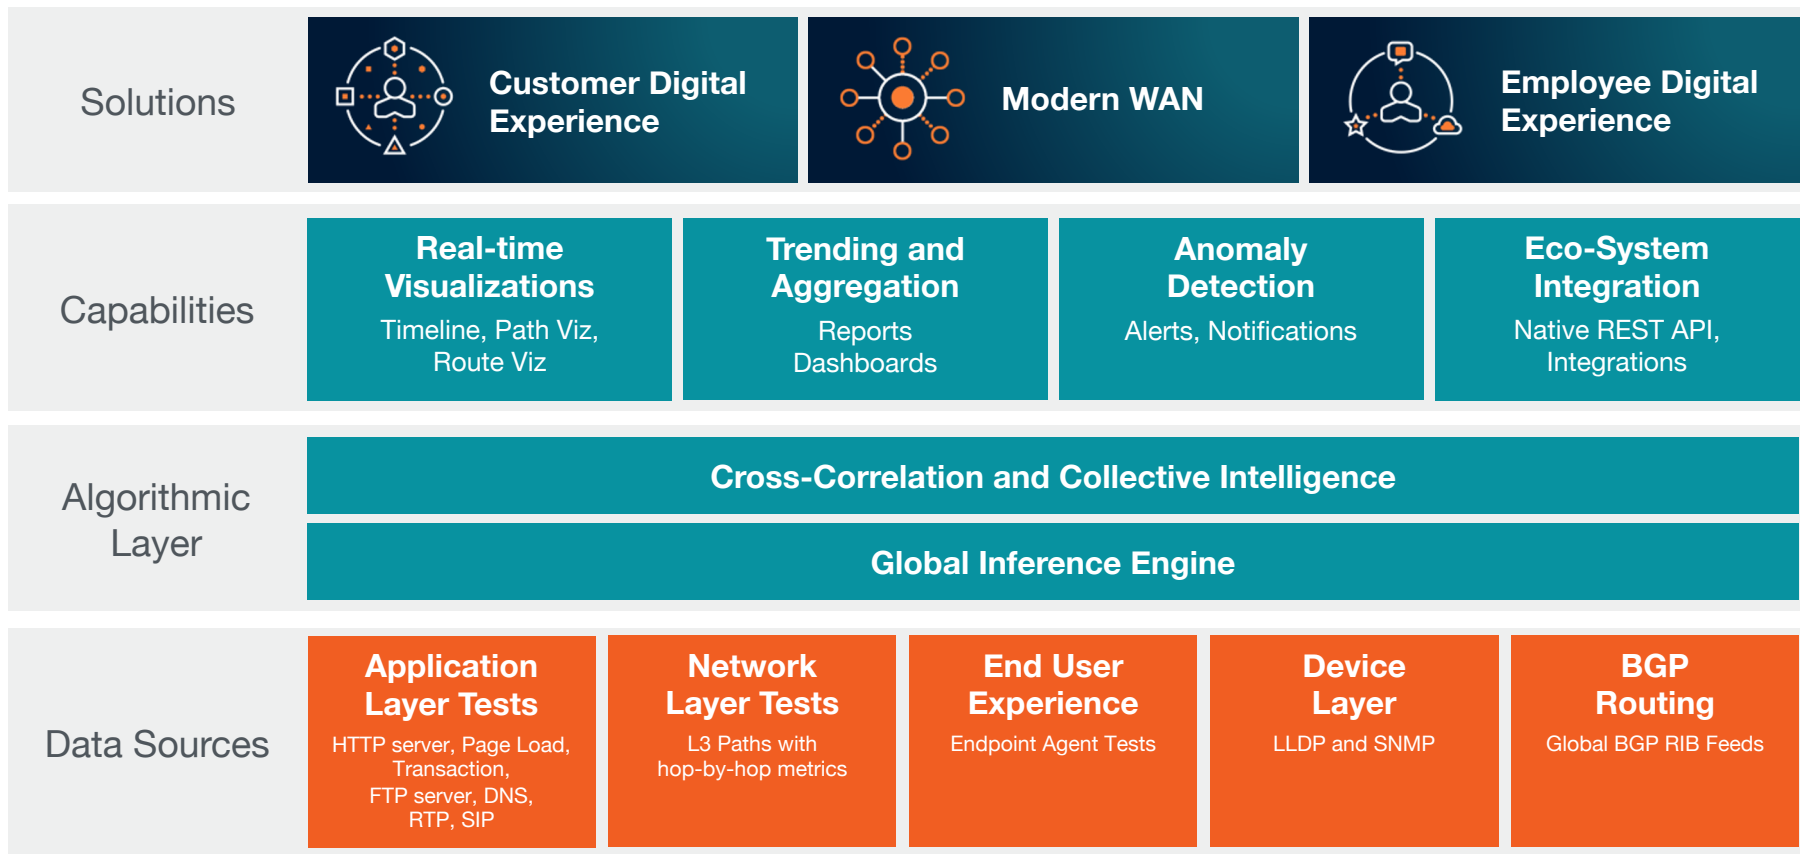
Solutions

Customer Digital Experience

Modern WAN

Employee Digital Experience

Capabilities

Real-time Visualizations
Timeline, Path Viz, Route Viz

Trending and Aggregation
Reports Dashboards

Anomaly Detection
Alerts, Notifications

Eco-System Integration
Native REST API, Integrations

Algorithmic Layer

Cross-Correlation and Collective Intelligence

Global Inference Engine

Data Sources

Application Layer Tests
HTTP server, Page Load, Transaction, FTP server, DNS, RTP, SIP

Network Layer Tests
L3 Paths with hop-by-hop metrics

End User Experience
Endpoint Agent Tests

Device Layer
LLDP and SNMP

BGP Routing
Global BGP RIB Feeds